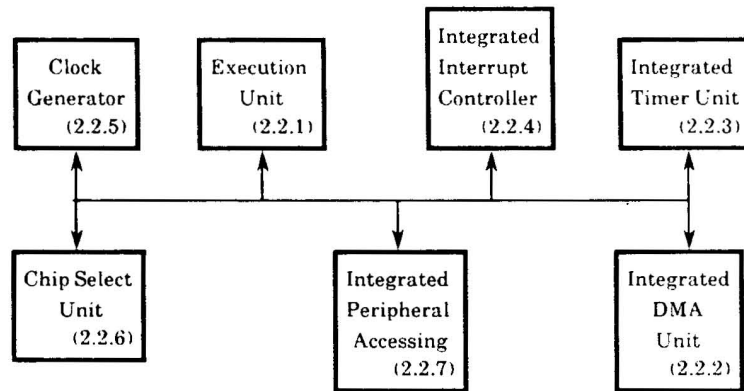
Clock Generator (2.2.5)

Execution Unit (2.2.1)

Integrated Interrupt Controller (2.2.4)

Integrated Timer Unit (2.2.3)

Chip Select Unit (2.2.6)

Integrated Peripheral Accessing (2.2.7)

Integrated DMA Unit (2.2.2)